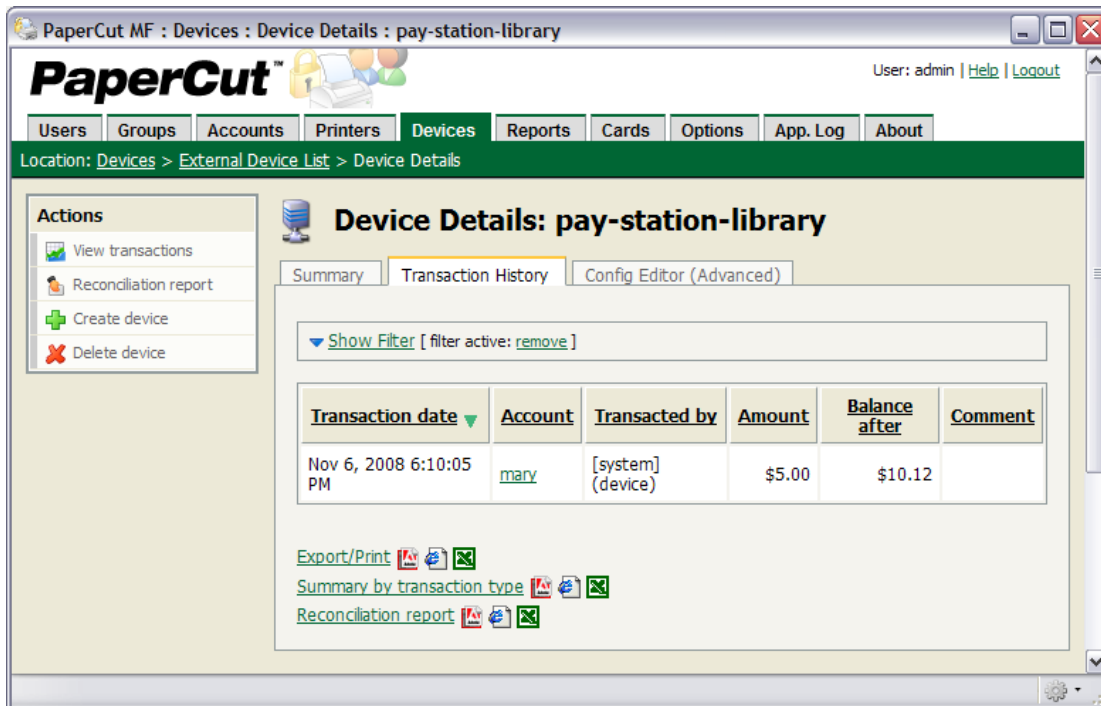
PaperCut MF : Devices : Device Details : pay-station-library

PaperCut™

User: admin | Help | Logout

Users | Groups | Accounts | Printers | Devices | Reports | Cards | Options | App. Log | About

Location: Devices > External Device List > Device Details

Actions
View transactions
Reconciliation report
Create device
Delete device

Device Details: pay-station-library

Summary | Transaction History | Config Editor (Advanced)

Show Filter [ filter active: remove ]

| Transaction date | Account | Transacted by | Amount | Balance after | Comment |
|---|---|---|---|---|---|
| Nov 6, 2008 6:10:05 PM | mary | [system] (device) | $5.00 | $10.12 | |

Export/Print
Summary by transaction type
Reconciliation report